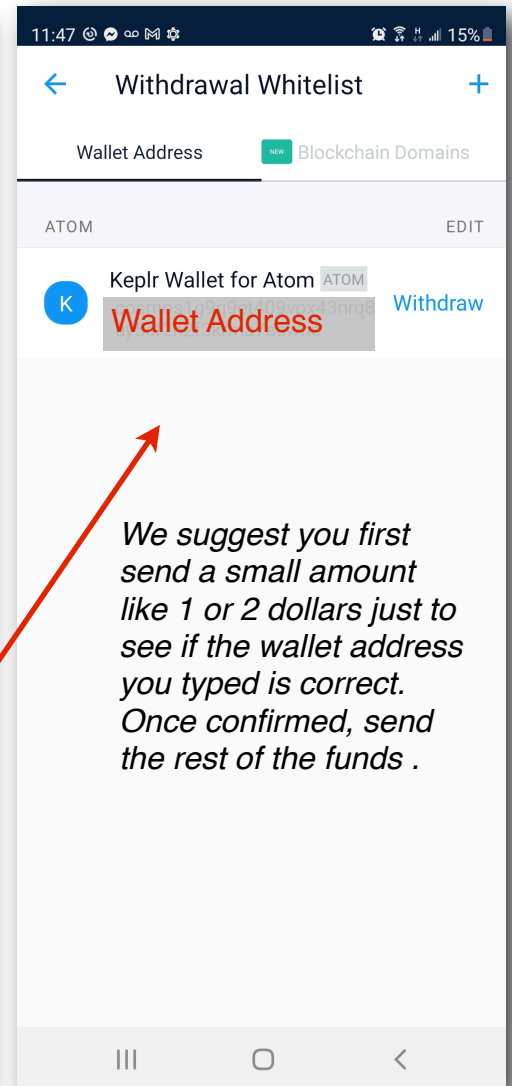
11:47 15%

←
Withdrawal Whitelist
+

Wallet Address
NEW Blockchain Domains

ATOM
EDIT

K
Keplr Wallet for Atom ATOM
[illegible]
Wallet Address
Withdraw

We suggest you first send a small amount like 1 or 2 dollars just to see if the wallet address you typed is correct. Once confirmed, send the rest of the funds .